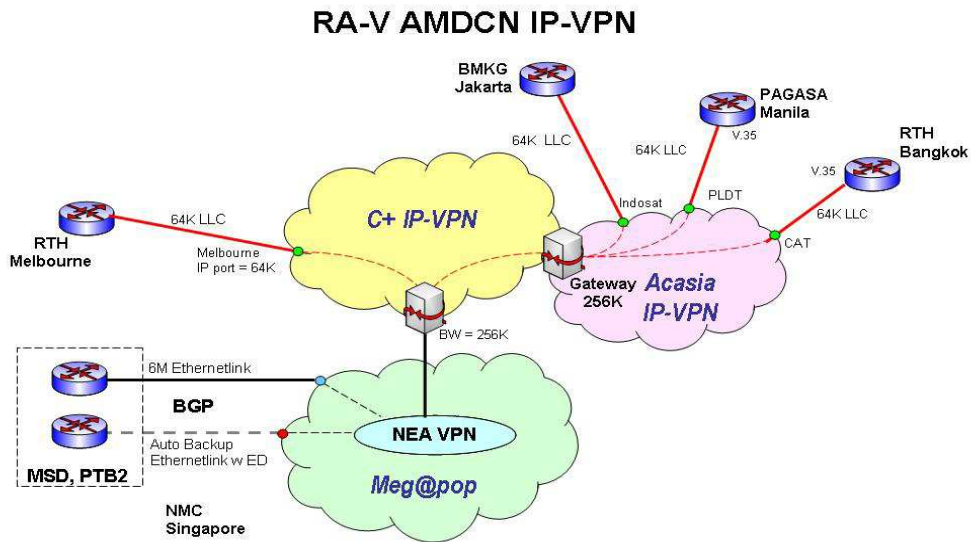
RA-V AMDCN IP-VPN

BMKG
Jakarta

PAGASA
Manila

RTH
Bangkok

64K LLC

64K LLC

V.35

V.35

64K LLC

Indosat

PLDT

CAT

RTH
Melbourne

64K LLC

C+ IP-VPN

Melbourne
IP port = 64K

Gateway
256K

Acasia
IP-VPN

BW = 256K

6M Ethernetlink

BGP

Auto Backup
Ethernetlink w ED

NEA VPN

MSD, PTB2

Meg@pop

NMC
Singapore